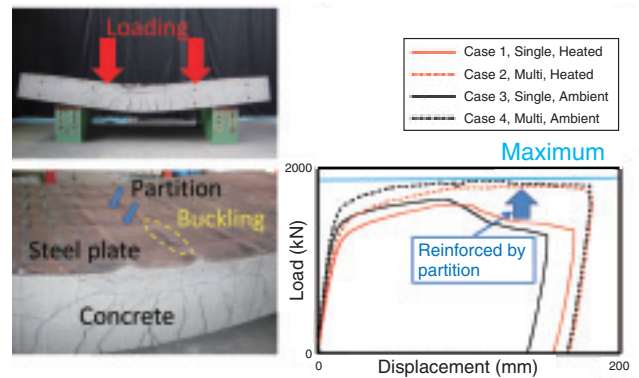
Loading

Partition

Buckling

Steel plate

Concrete

Case 1, Single, Heated
Case 2, Multi, Heated
Case 3, Single, Ambient
Case 4, Multi, Ambient

Maximum

2000

Load (kN)

Reinforced by partition

0

0

Displacement (mm)

200